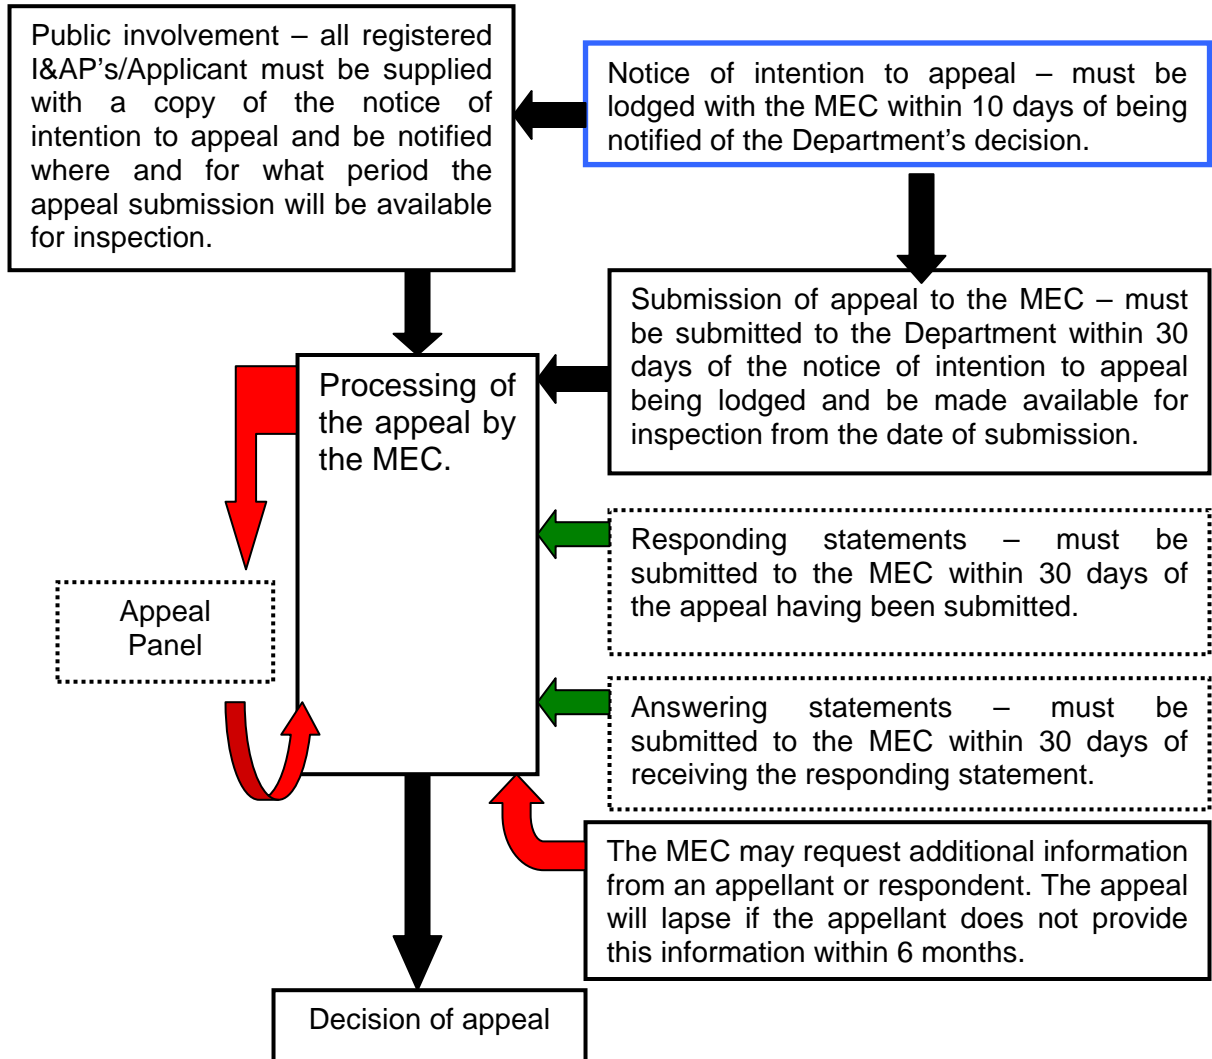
Public involvement – all registered I&AP's/Applicant must be supplied with a copy of the notice of intention to appeal and be notified where and for what period the appeal submission will be available for inspection.

Notice of intention to appeal – must be lodged with the MEC within 10 days of being notified of the Department's decision.

Submission of appeal to the MEC – must be submitted to the Department within 30 days of the notice of intention to appeal being lodged and be made available for inspection from the date of submission.

Processing of the appeal by the MEC.

Appeal Panel

Responding statements – must be submitted to the MEC within 30 days of the appeal having been submitted.

Answering statements – must be submitted to the MEC within 30 days of receiving the responding statement.

The MEC may request additional information from an appellant or respondent. The appeal will lapse if the appellant does not provide this information within 6 months.

Decision of appeal